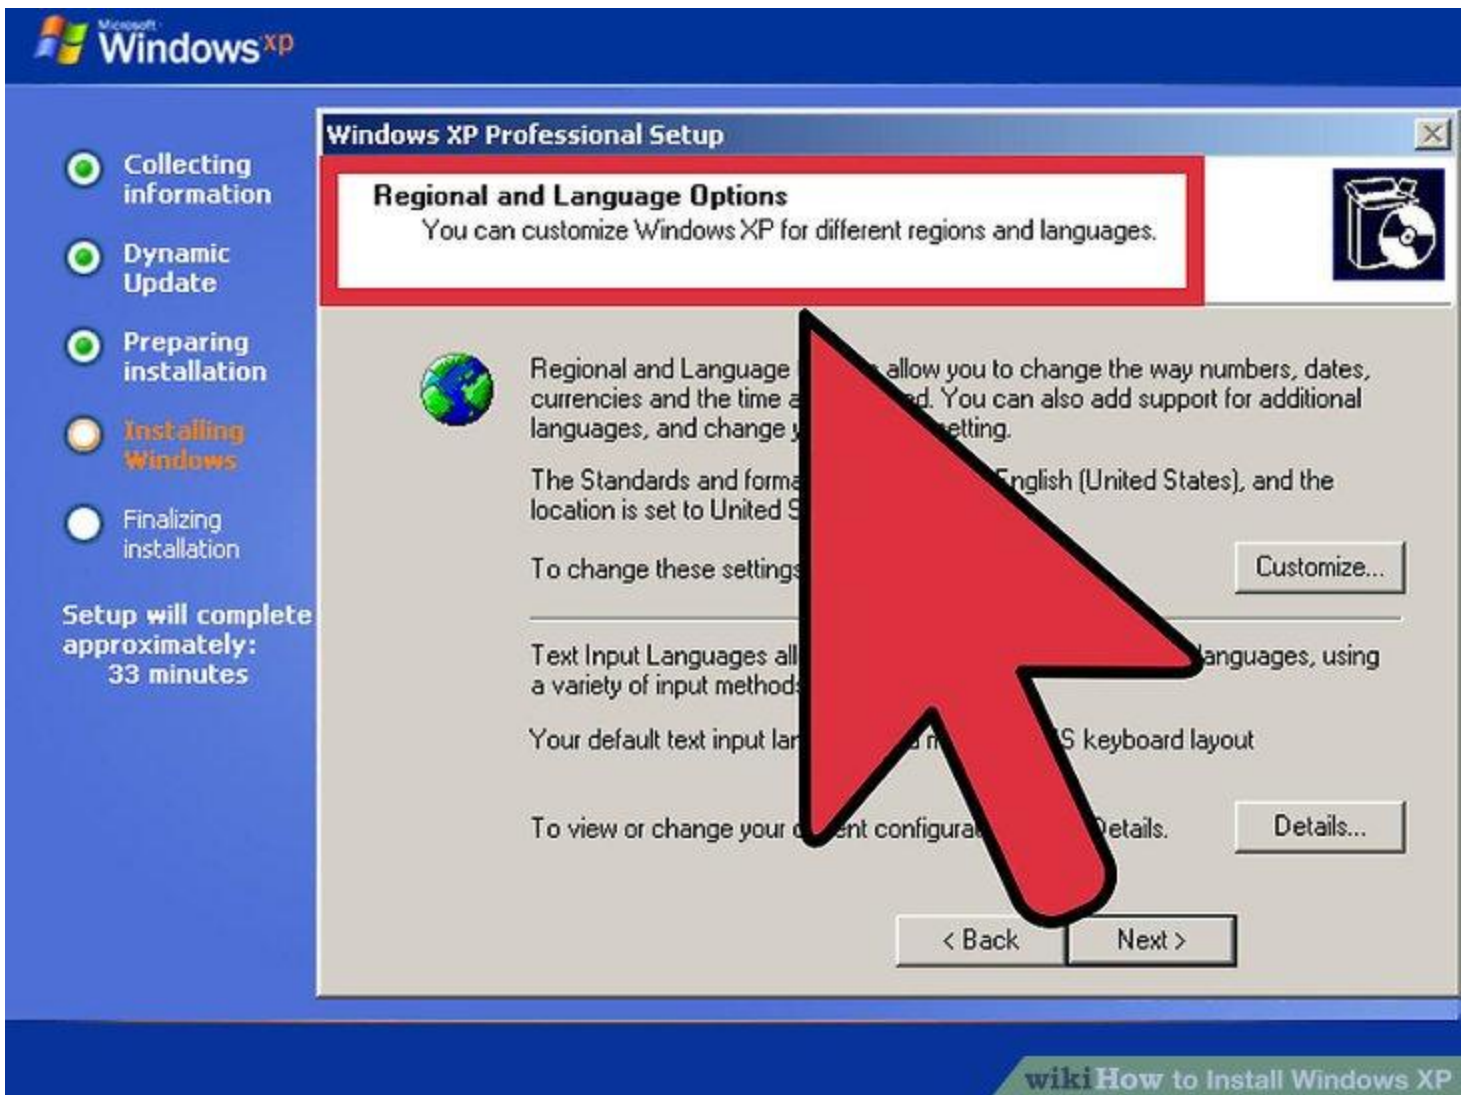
Microsoft Windows xp

Collecting information

Dynamic Update

Preparing installation

Installing Windows

Finalizing installation

Setup will complete approximately: 33 minutes

Windows XP Professional Setup

Regional and Language Options

You can customize Windows XP for different regions and languages.

Regional and Language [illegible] allow you to change the way numbers, dates, currencies and the time a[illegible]d. You can also add support for additional languages, and change y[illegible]etting.

The Standards and forma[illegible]nglish (United States), and the location is set to United S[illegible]

To change these settings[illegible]

Customize...

Text Input Languages all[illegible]anguages, using a variety of input methods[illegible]

Your default text input lan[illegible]S keyboard layout

To view or change your c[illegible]ent configura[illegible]etails.

Details...

< Back

Next >

wikiHow to Install Windows XP